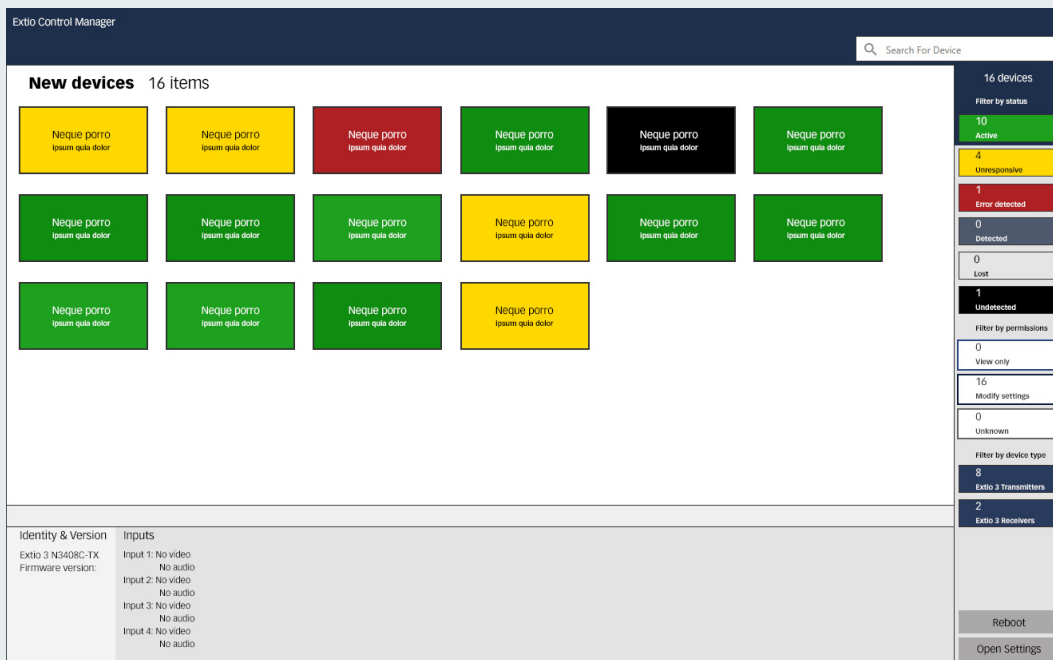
Extio Control Manager

Search For Device

New devices 16 items

Neque porro
ipsum quia dolor

Neque porro
ipsum quia dolor

Neque porro
ipsum quia dolor

Neque porro
ipsum quia dolor

Neque porro
ipsum quia dolor

Neque porro
ipsum quia dolor

Neque porro
ipsum quia dolor

Neque porro
ipsum quia dolor

Neque porro
ipsum quia dolor

Neque porro
ipsum quia dolor

Neque porro
ipsum quia dolor

Neque porro
ipsum quia dolor

Neque porro
ipsum quia dolor

Neque porro
ipsum quia dolor

Neque porro
ipsum quia dolor

Neque porro
ipsum quia dolor

16 devices

Filter by status

10
Active

4
Unresponsive

1
Error detected

0
Detected

0
Lost

1
Undetected

Filter by permissions

0
View only

16
Modify settings

0
Unknown

Filter by device type

8
Extio 3 Transmitters

2
Extio 3 Receivers

Identity & Version

Extio 3 N3408C-TX
Firmware version:

Inputs

Input 1: No video
No audio
Input 2: No video
No audio
Input 3: No video
No audio
Input 4: No video
No audio

Reboot

Open Settings